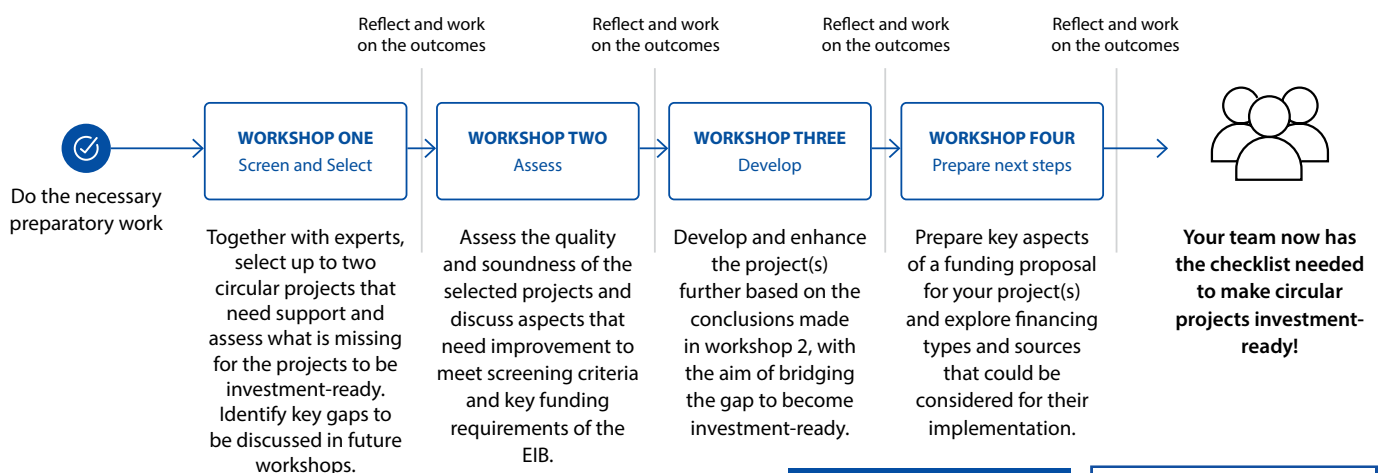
Reflect and work on the outcomes

Reflect and work on the outcomes

Reflect and work on the outcomes

Reflect and work on the outcomes

Do the necessary preparatory work

WORKSHOP ONE
Screen and Select

Together with experts, select up to two circular projects that need support and assess what is missing for the projects to be investment-ready. Identify key gaps to be discussed in future workshops.

WORKSHOP TWO
Assess

Assess the quality and soundness of the selected projects and discuss aspects that need improvement to meet screening criteria and key funding requirements of the EIB.

WORKSHOP THREE
Develop

Develop and enhance the project(s) further based on the conclusions made in workshop 2, with the aim of bridging the gap to become investment-ready.

WORKSHOP FOUR
Prepare next steps

Prepare key aspects of a funding proposal for your project(s) and explore financing types and sources that could be considered for their implementation.

Your team now has the checklist needed to make circular projects investment-ready!